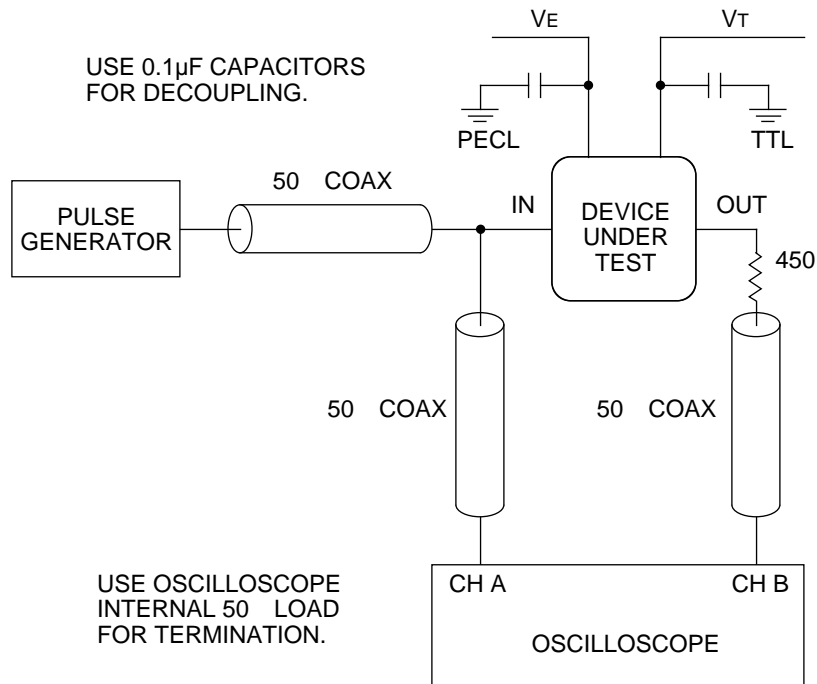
$V_E$

$V_T$

USE 0.1μF CAPACITORS FOR DECOUPLING.

PECL

TTL

50 COAX

PULSE GENERATOR

IN

DEVICE UNDER TEST

OUT

450

50 COAX

50 COAX

USE OSCILLOSCOPE INTERNAL 50 LOAD FOR TERMINATION.

CH A

CH B

OSCILLOSCOPE